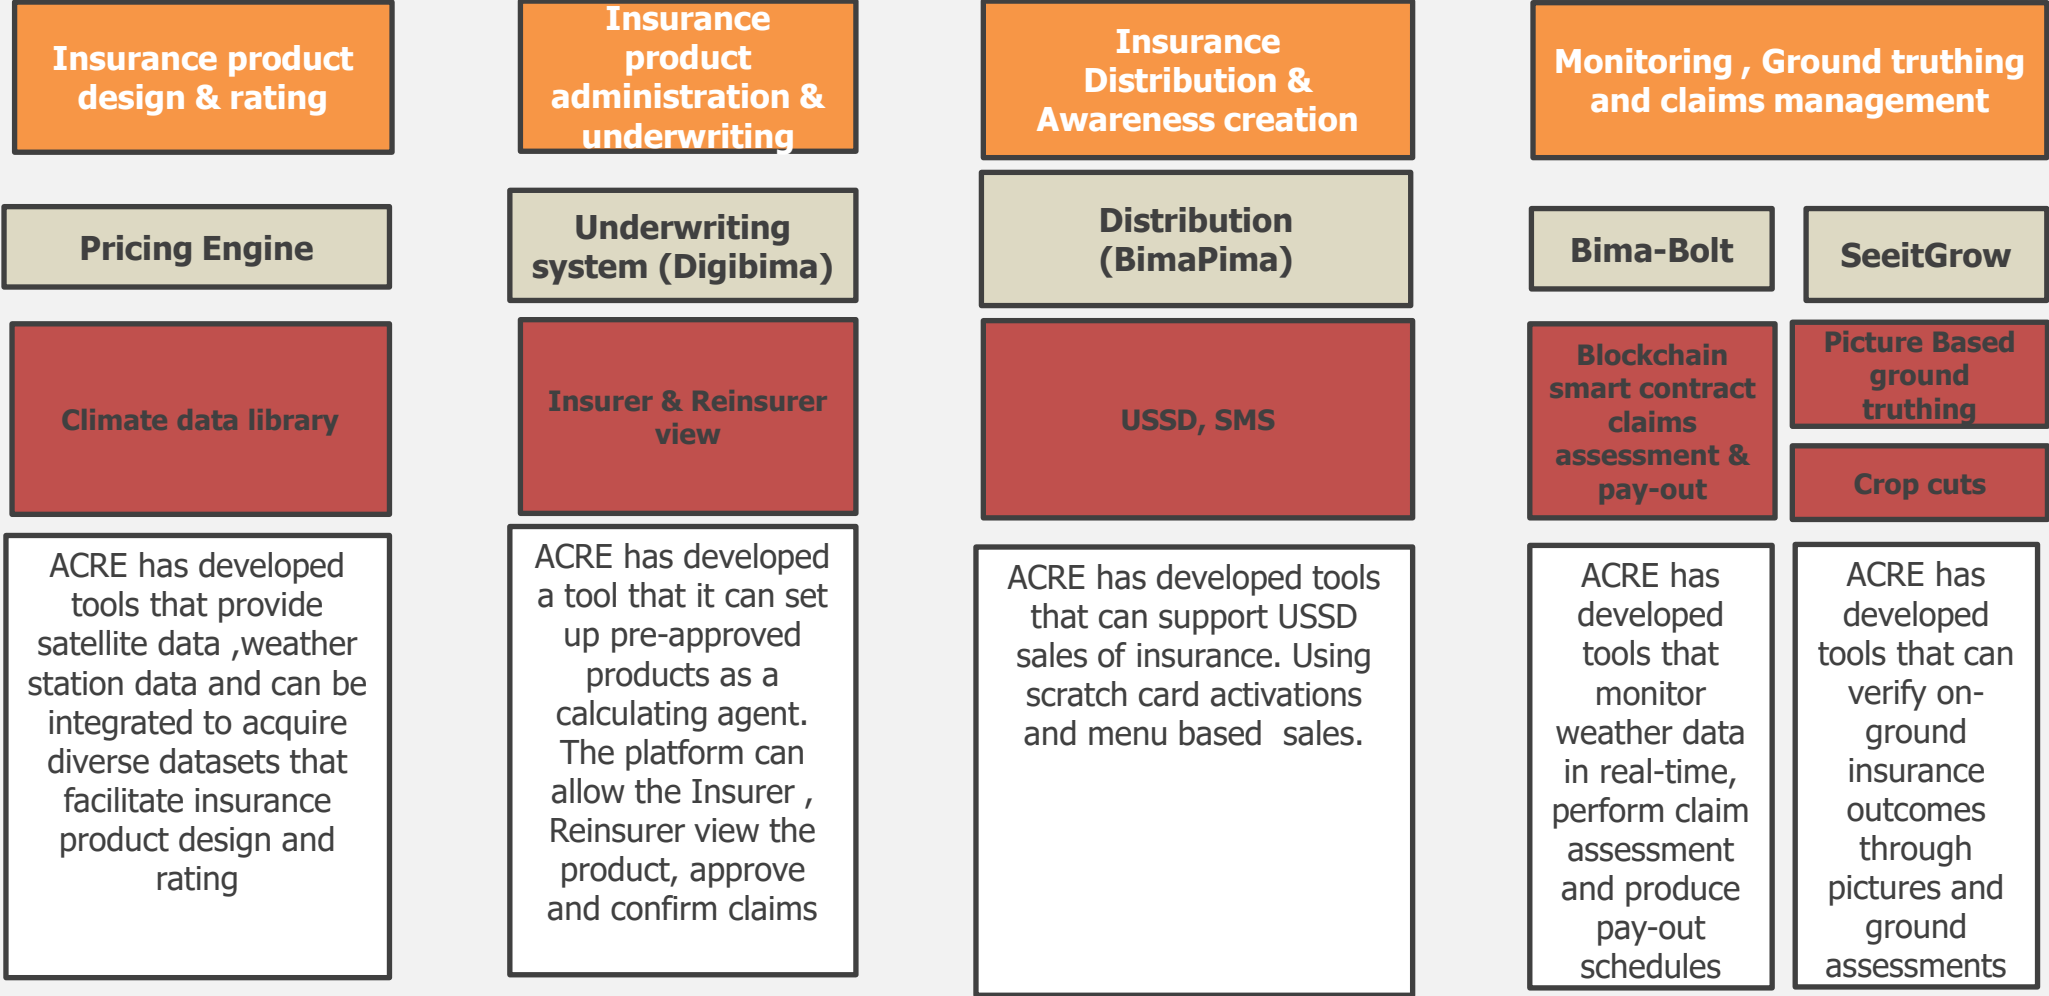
Insurance product design & rating

Pricing Engine

Climate data library

ACRE has developed tools that provide satellite data ,weather station data and can be integrated to acquire diverse datasets that facilitate insurance product design and rating

Insurance product administration & underwriting

Underwriting system (Digibima)

Insurer & Reinsurer view

ACRE has developed a tool that it can set up pre-approved products as a calculating agent. The platform can allow the Insurer , Reinsurer view the product, approve and confirm claims

Insurance Distribution & Awareness creation

Distribution (BimaPima)

USSD, SMS

ACRE has developed tools that can support USSD sales of insurance. Using scratch card activations and menu based sales.

Monitoring , Ground truthing and claims management

Bima-Bolt

Blockchain smart contract claims assessment & pay-out

ACRE has developed tools that monitor weather data in real-time, perform claim assessment and produce pay-out schedules

SeeitGrow

Picture Based ground truthing

Crop cuts

ACRE has developed tools that can verify on-ground insurance outcomes through pictures and ground assessments